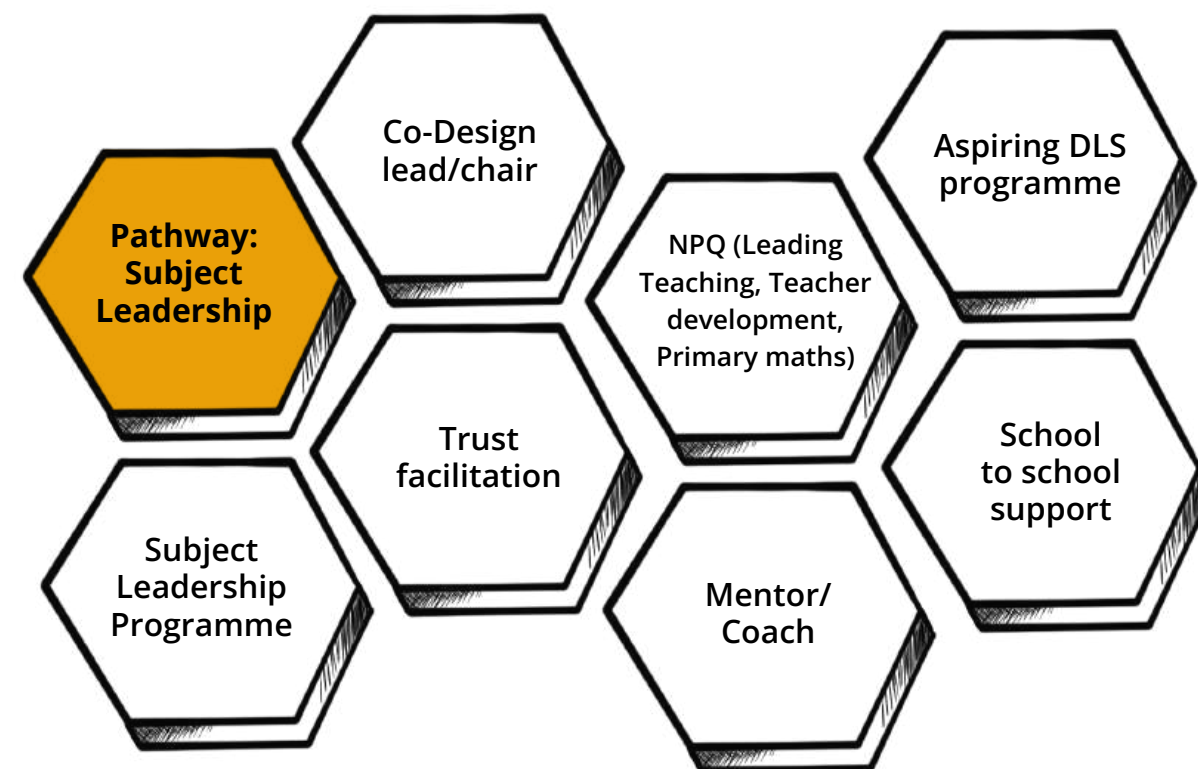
Pathway: Subject Leadership

Subject Leadership Programme

Co-Design lead/chair

Trust facilitation

NPQ (Leading Teaching, Teacher development, Primary maths)

Mentor/ Coach

Aspiring DLS programme

School to school support